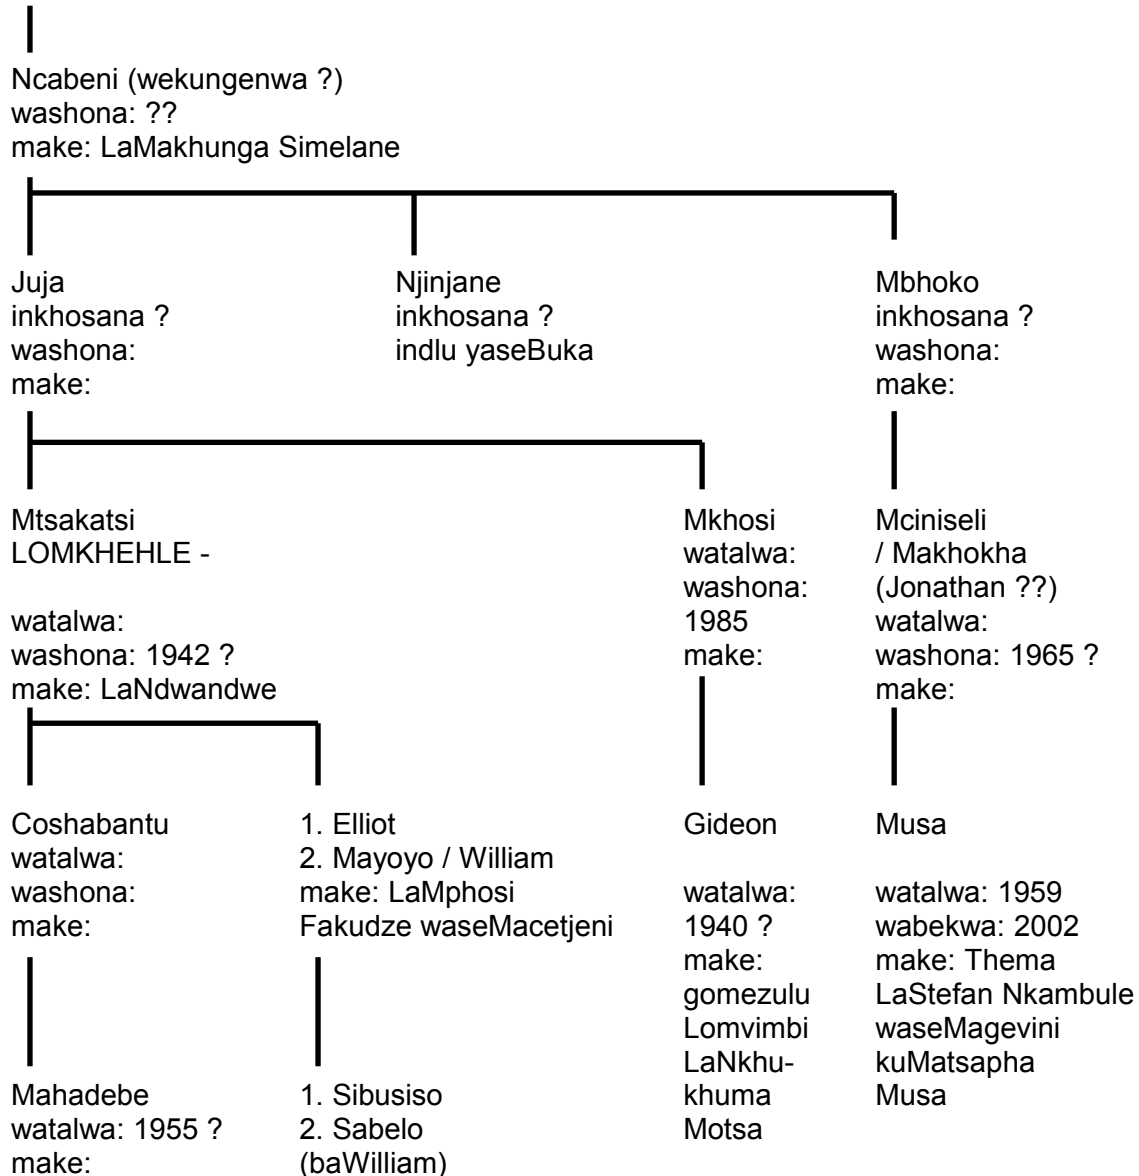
Ncabeni (wekungenwa ?)
washona: ??
make: LaMakhunga Simelane

Juja
inkhosana ?
washona:
make:

Njinjane
inkhosana ?
indlu yaseBuka

Mbhoko
inkhosana ?
washona:
make:

Mtsakatsi
LOMKHEHLE -

watalwa:
washona: 1942 ?
make: LaNdwandwe

Mkhosi
watalwa:
washona:
1985
make:

Mciniseli
/ Makhokha
(Jonathan ??)
watalwa:
washona: 1965 ?
make:

Coshabantu
watalwa:
washona:
make:

1. Elliot
2. Mayoyo / William
make: LaMphosi
Fakudze waseMacetjeni

Gideon

watalwa:
1940 ?
make:
gomezulu
Lomvimbi
LaNkhukhuma
Motsa

Musa

watalwa: 1959
wabekwa: 2002
make: Thema
LaStefan Nkambule
waseMagevini
kuMatsapha
Musa

Mahadebe
watalwa: 1955 ?
make:

1. Sibusiso
2. Sabelo
(baWilliam)